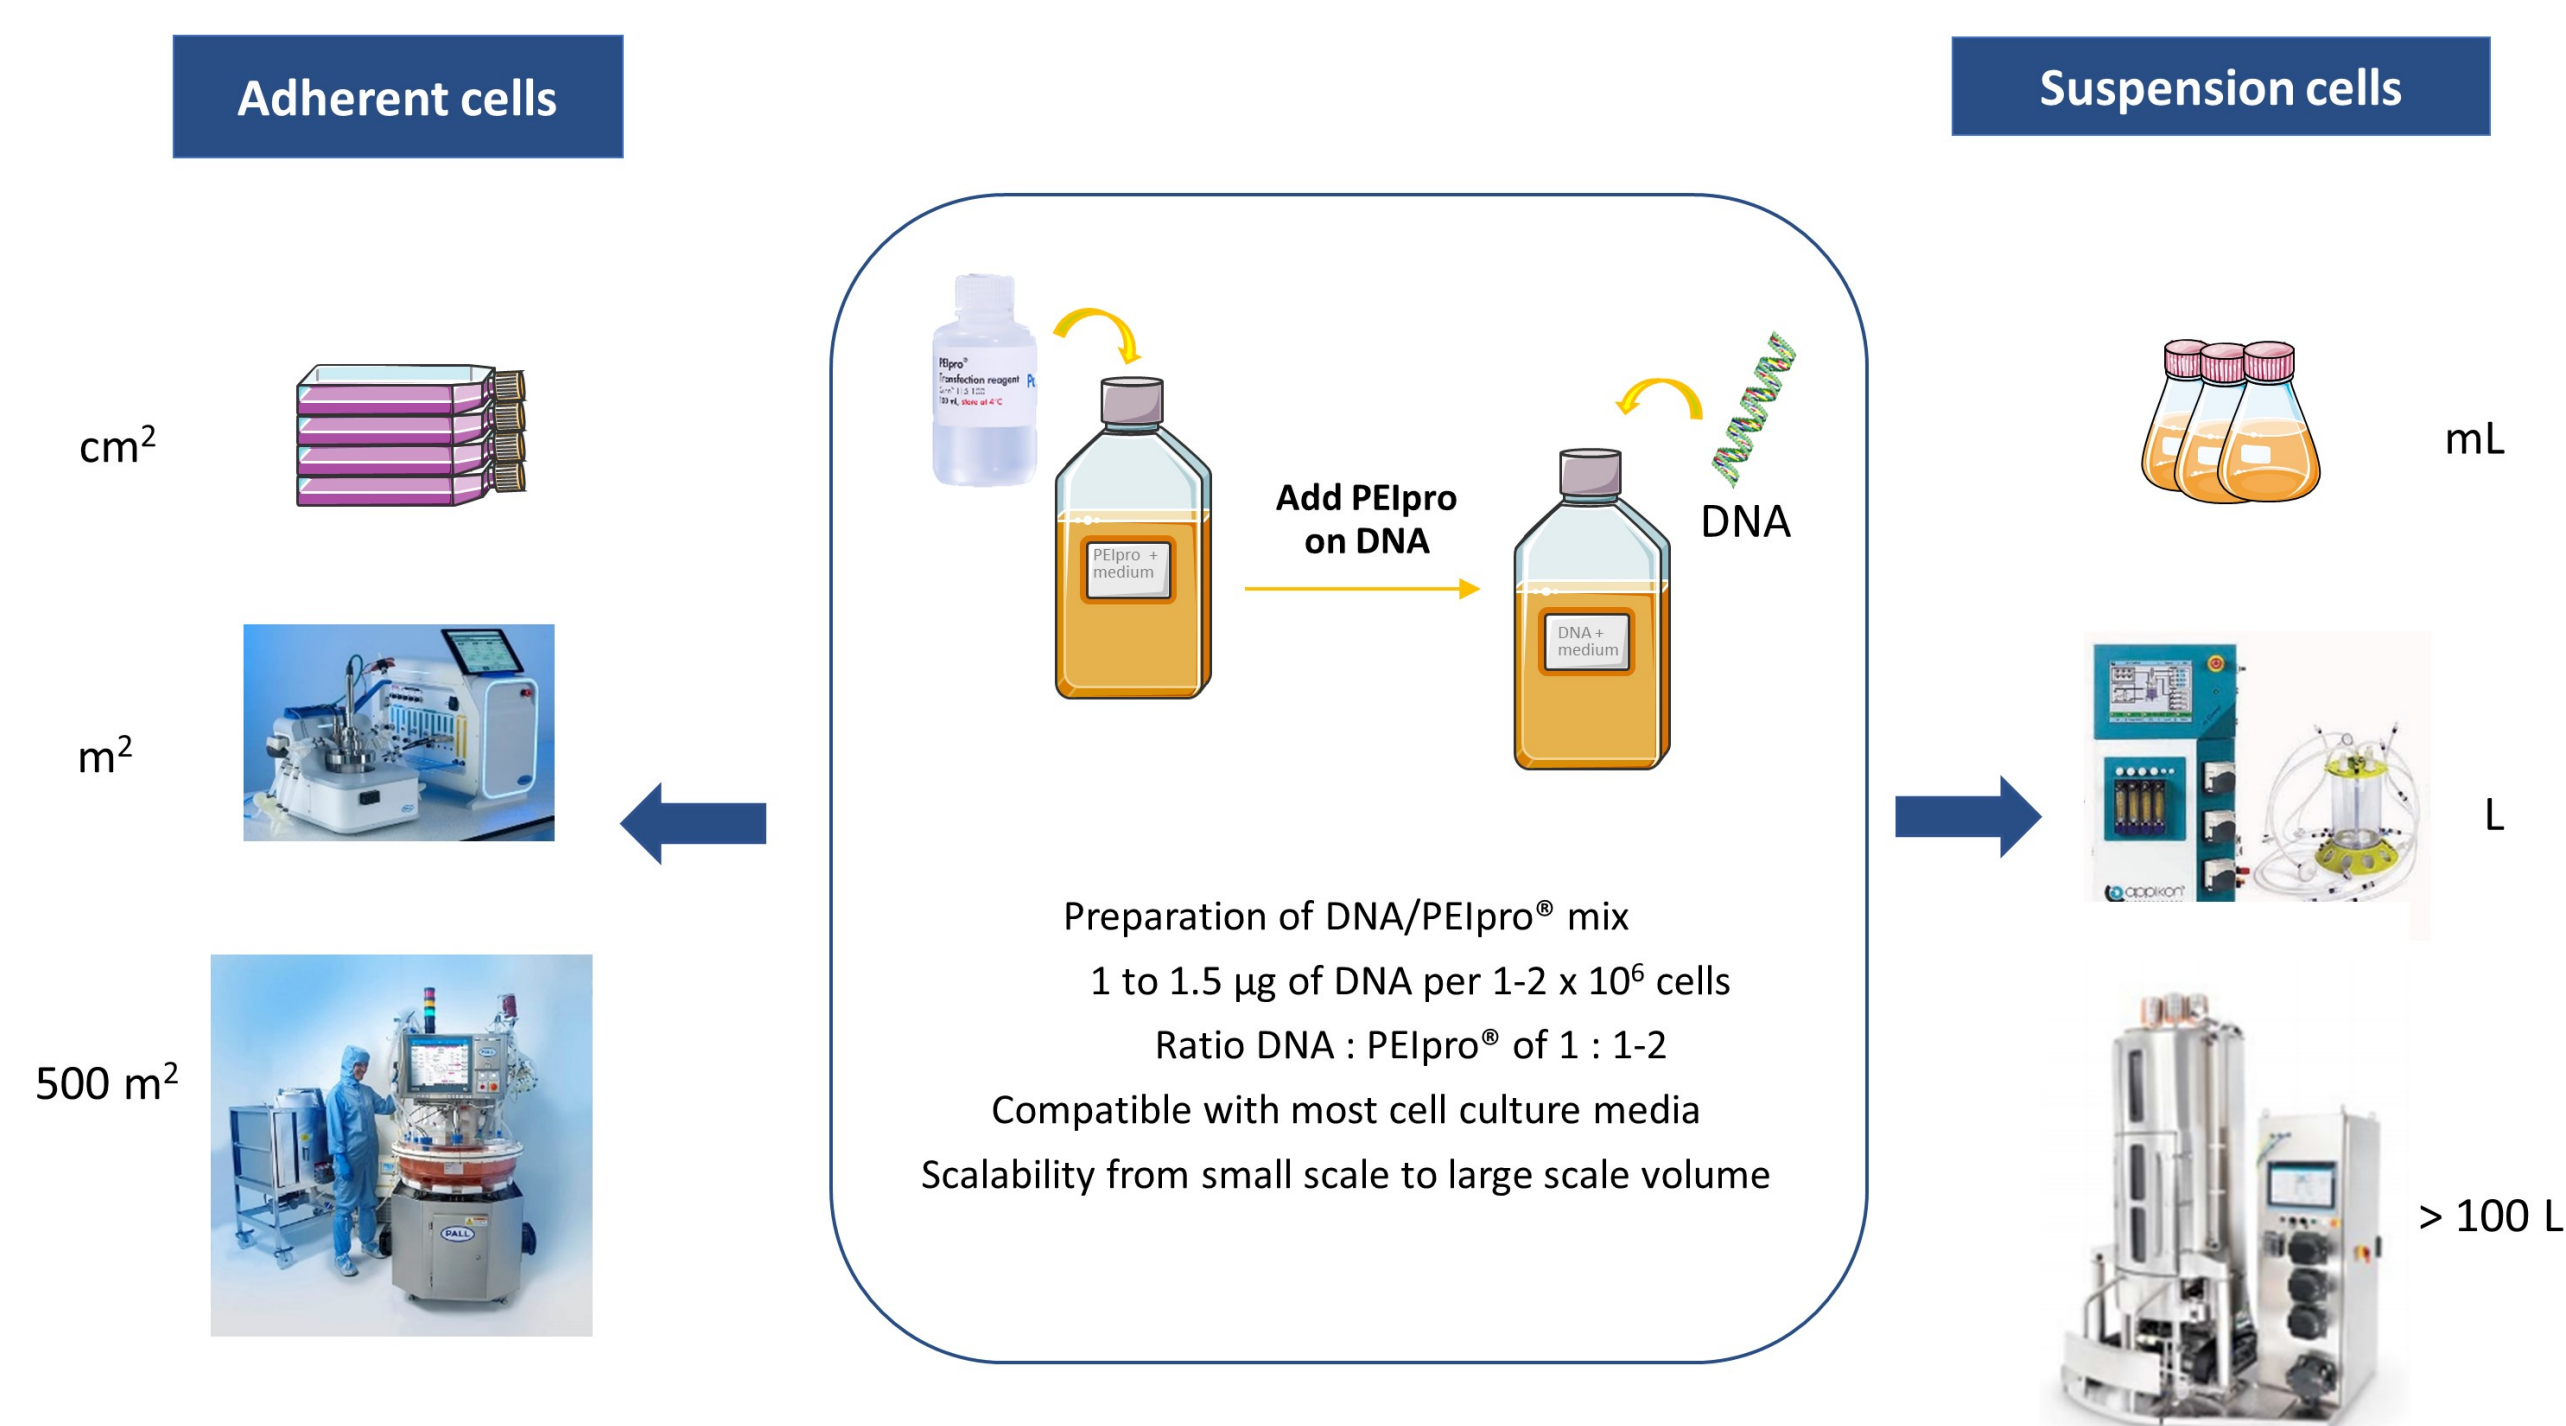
Adherent cells

Suspension cells

cm$^2$

m$^2$

500 m$^2$

PEIpro®
Transfection reagent

PEIpro + medium

Add PEIpro on DNA

DNA + medium

DNA

mL

L

> 100 L

applikon

PALL

Preparation of DNA/PEIpro® mix

1 to 1.5 µg of DNA per 1-2 x 10$^6$ cells

Ratio DNA : PEIpro® of 1 : 1-2

Compatible with most cell culture media

Scalability from small scale to large scale volume